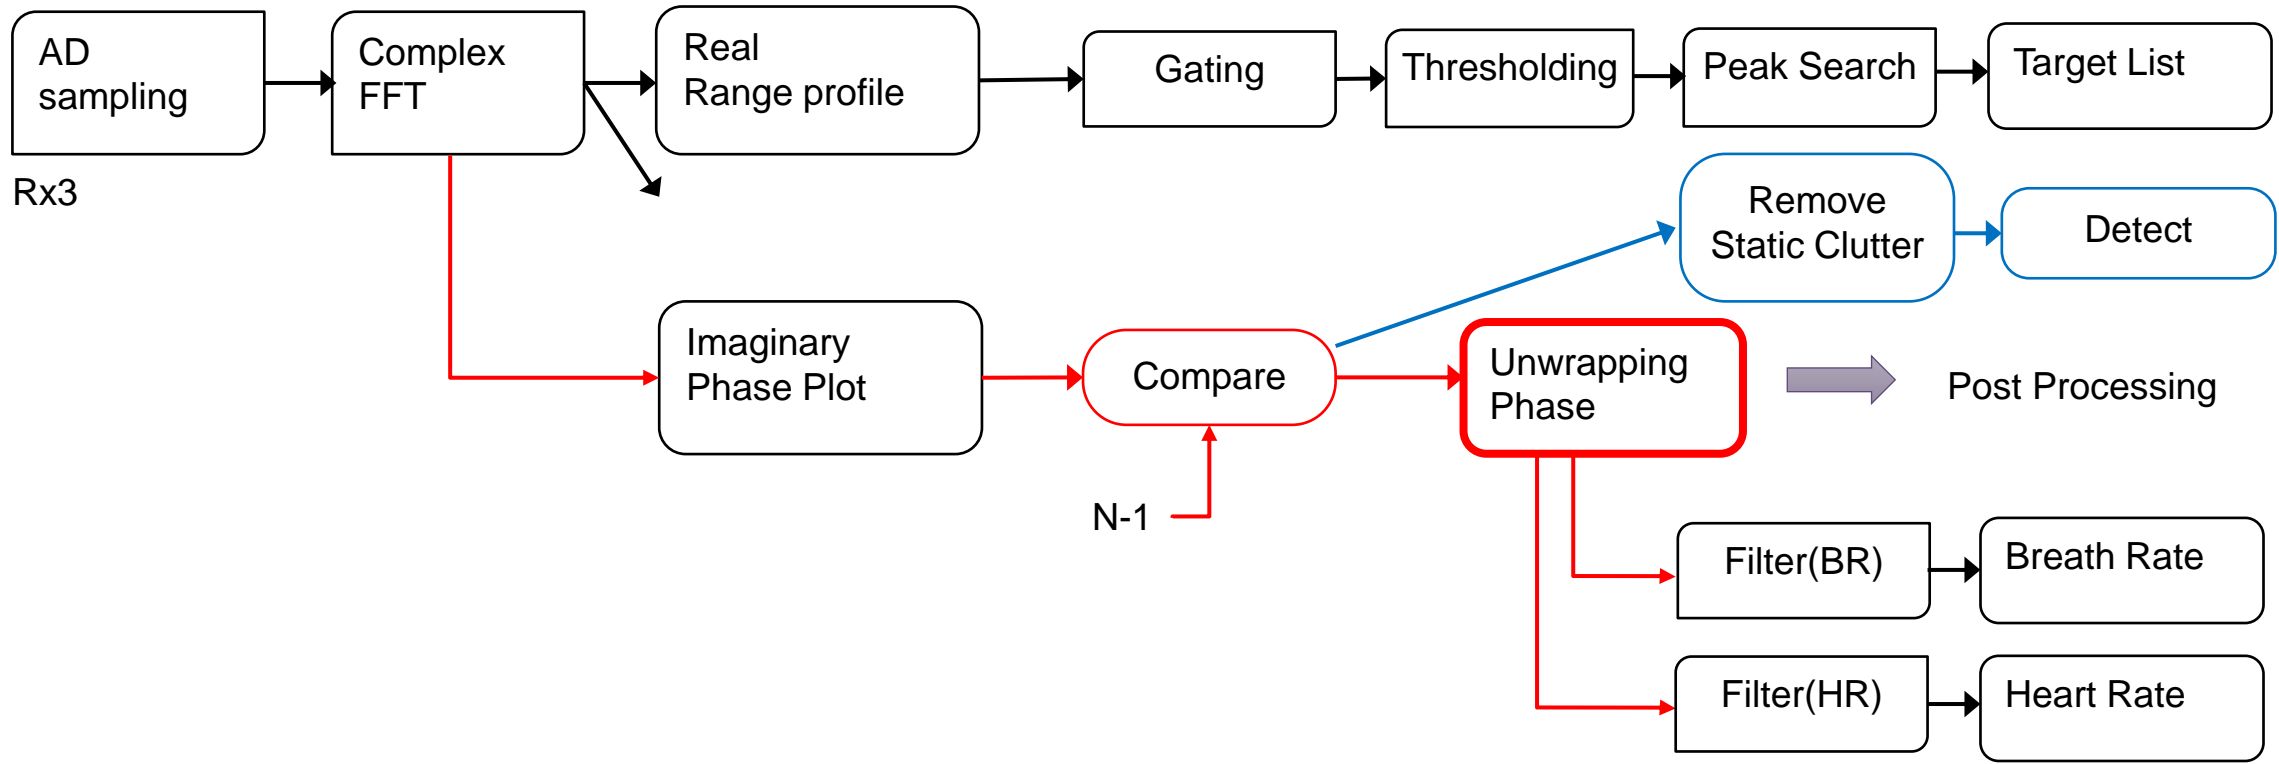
AD sampling

Rx3

Complex FFT

Real Range profile

Gating

Thresholding

Peak Search

Target List

Remove Static Clutter

Detect

Imaginary Phase Plot

Compare

N-1

Unwrapping Phase

Post Processing

Filter(BR)

Breath Rate

Filter(HR)

Heart Rate